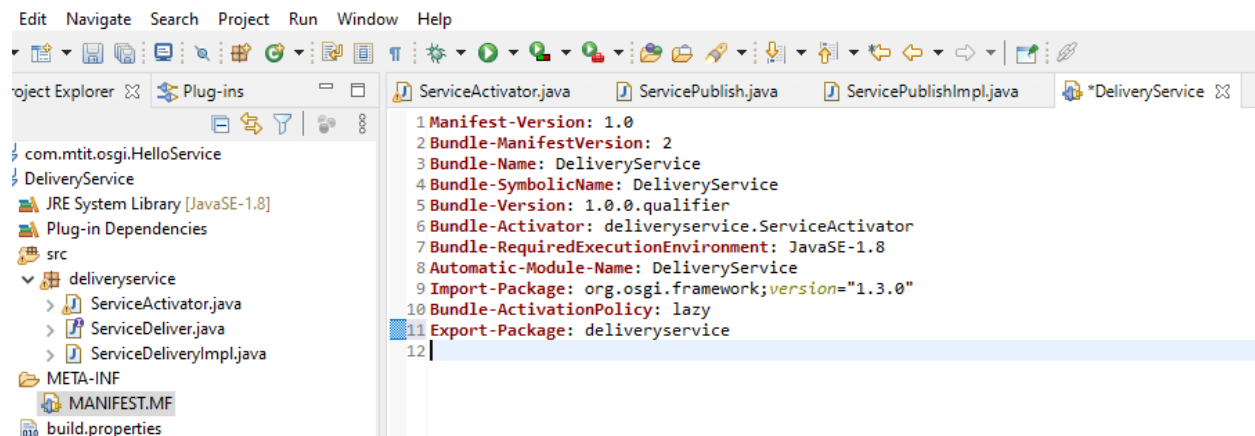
Edit Navigate Search Project Run Window Help

roject Explorer ☒ Plug-ins

com.mtit.osgi.HelloService
DeliveryService
JRE System Library [JavaSE-1.8]
Plug-in Dependencies
src
deliveryservice
ServiceActivator.java
ServiceDeliver.java
ServiceDeliveryImpl.java
META-INF
MANIFEST.MF
build.properties

ServiceActivator.java ServicePublish.java ServicePublishImpl.java *DeliveryService ☒

1 Manifest-Version: 1.0
2 Bundle-ManifestVersion: 2
3 Bundle-Name: DeliveryService
4 Bundle-SymbolicName: DeliveryService
5 Bundle-Version: 1.0.0.qualifier
6 Bundle-Activator: deliveryservice.ServiceActivator
7 Bundle-RequiredExecutionEnvironment: JavaSE-1.8
8 Automatic-Module-Name: DeliveryService
9 Import-Package: org.osgi.framework;version="1.3.0"
10 Bundle-ActivationPolicy: lazy
11 Export-Package: deliveryservice
12